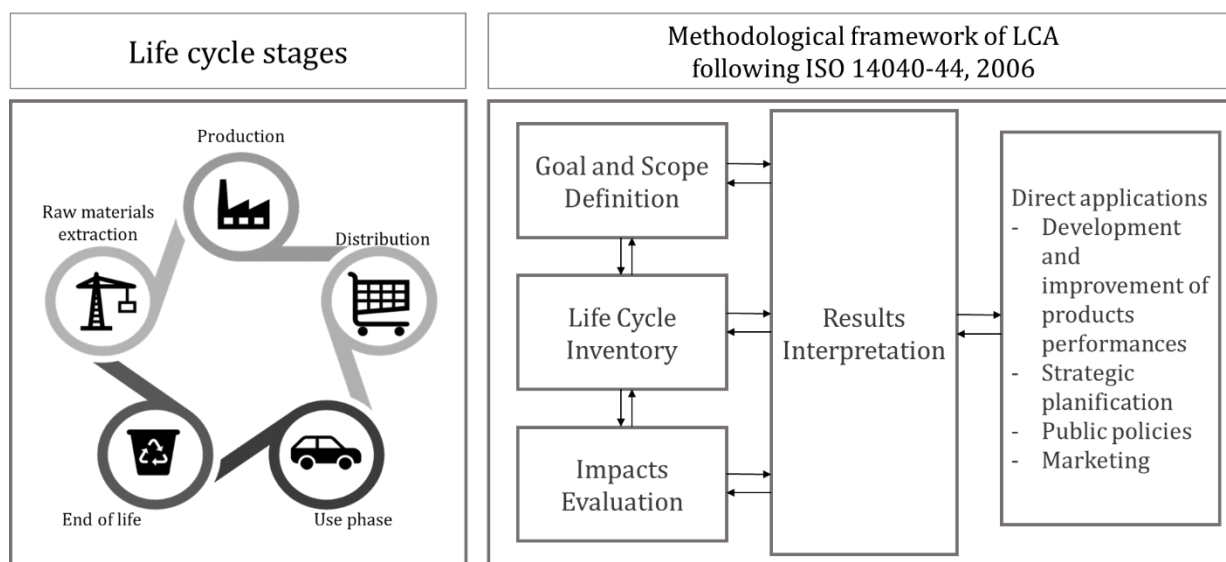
Life cycle stages

Production

Raw materials extraction

Distribution

End of life

Use phase

Methodological framework of LCA following ISO 14040-44, 2006

Goal and Scope Definition

Life Cycle Inventory

Impacts Evaluation

Results Interpretation

Direct applications
- Development and improvement of products performances
- Strategic planification
- Public policies
- Marketing